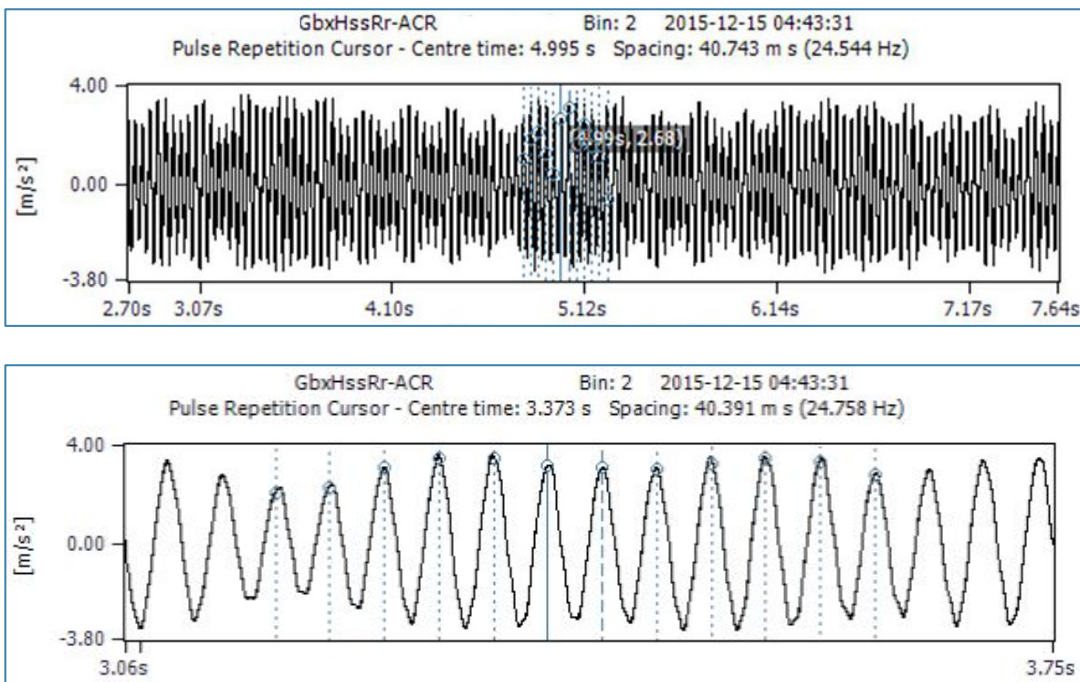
GbxHssRr-ACR Bin: 2 2015-12-15 04:43:31
Pulse Repetition Cursor - Centre time: 4.995 s Spacing: 40.743 m s (24.544 Hz)

4.00
0.00
-3.80
[m/s²]
(4.99s, 2.68)
2.70s 3.07s 4.10s 5.12s 6.14s 7.17s 7.64s

GbxHssRr-ACR Bin: 2 2015-12-15 04:43:31
Pulse Repetition Cursor - Centre time: 3.373 s Spacing: 40.391 m s (24.758 Hz)

4.00
0.00
-3.80
[m/s²]
3.06s 3.75s